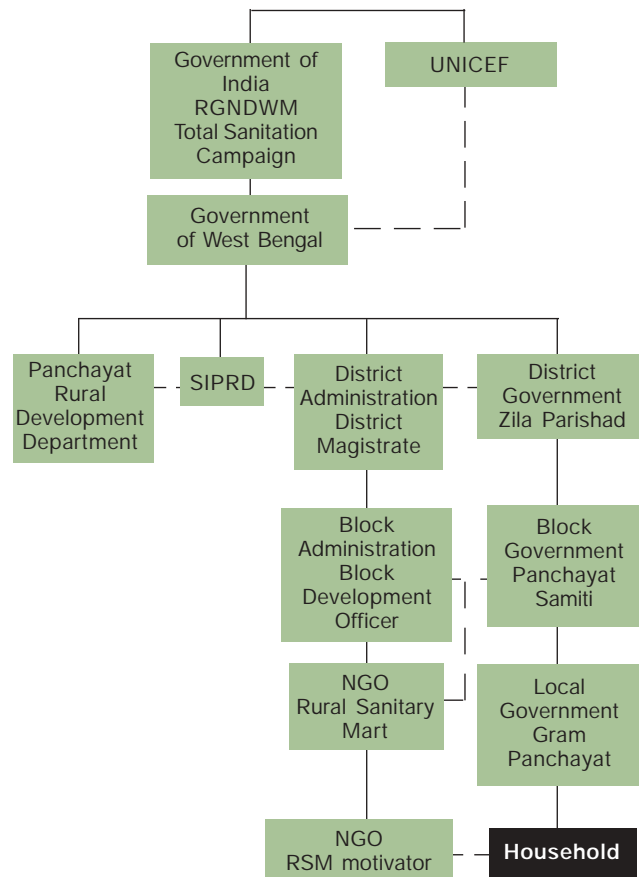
Government of India RGNDWM Total Sanitation Campaign

UNICEF

Government of West Bengal

Panchayat Rural Development Department

SIPRD

District Administration District Magistrate

District Government Zila Parishad

Block Administration Block Development Officer

Block Government Panchayat Samiti

NGO Rural Sanitary Mart

Local Government Gram Panchayat

NGO RSM motivator

Household